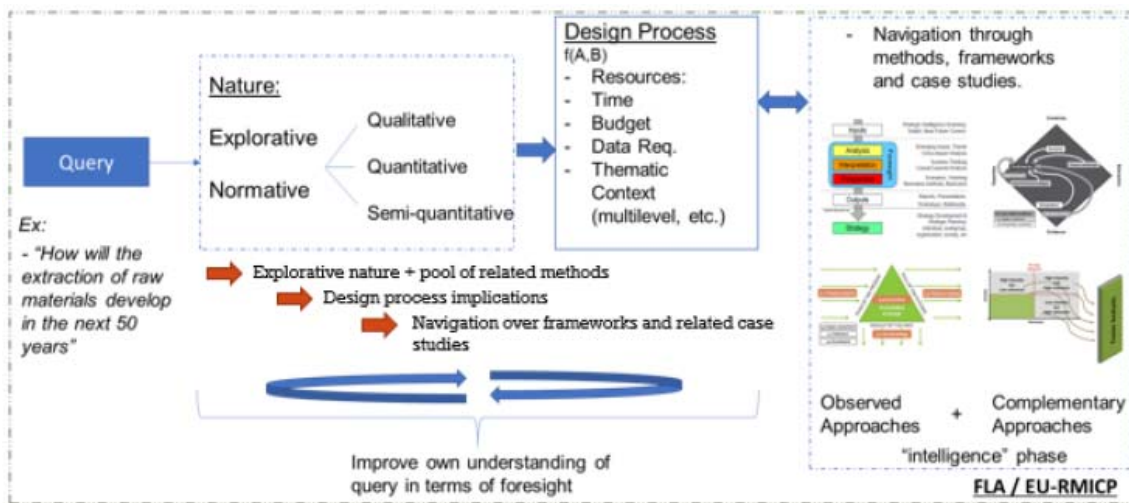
Query

Ex:
- "How will the extraction of raw materials develop in the next 50 years"

Nature:
Explorative
Normative

Qualitative
Quantitative
Semi-quantitative

Design Process
f(A,B)
- Resources:
- Time
- Budget
- Data Req.
- Thematic Context (multilevel, etc.)

- Navigation through methods, frameworks and case studies.

Analysis
Interpretation
Prospection
Strategy

Explorative nature + pool of related methods
Design process implications
Navigation over frameworks and related case studies

Observed Approaches + Complementary Approaches
"intelligence" phase

Improve own understanding of query in terms of foresight

FLA / EU-RMICP